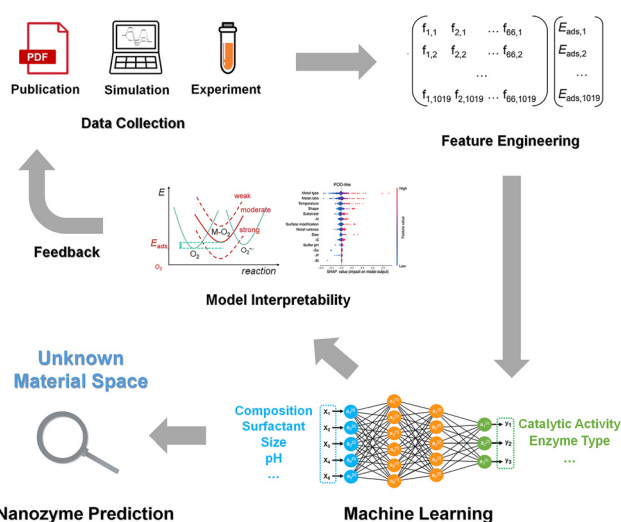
PDF
Publication
Simulation
Experiment
Data Collection

$\begin{pmatrix} f_{1,1} & f_{2,1} & \cdots & f_{66,1} \\ f_{1,2} & f_{2,2} & \cdots & f_{66,2} \\ & \cdots & & \\ f_{1,1019} & f_{2,1019} & \cdots & f_{66,1019} \end{pmatrix} \begin{pmatrix} E_{ads,1} \\ E_{ads,2} \\ \cdots \\ E_{ads,1019} \end{pmatrix}$

Feature Engineering

Feedback

$E$
weak
moderate
strong
M-O$_2$
$E_{ads}$
O$_2$
O$_2^{\cdot-}$
O$_2$
reaction

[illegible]
Metal type
Metal ratio
Temperature
Shape
Substrate
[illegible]
Surface modification
Metal valence
Size
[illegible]
Buffer pH
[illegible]
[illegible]
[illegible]
High
Feature value
Low
SHAP value (impact on model output)

Model Interpretability

Unknown Material Space

Composition
Surfactant
Size
pH
...

x$_1$
x$_2$
x$_3$
x$_4$
x$_5$
y$_1$
y$_2$
y$_3$

Catalytic Activity
Enzyme Type
...

Nanozyme Prediction
Machine Learning